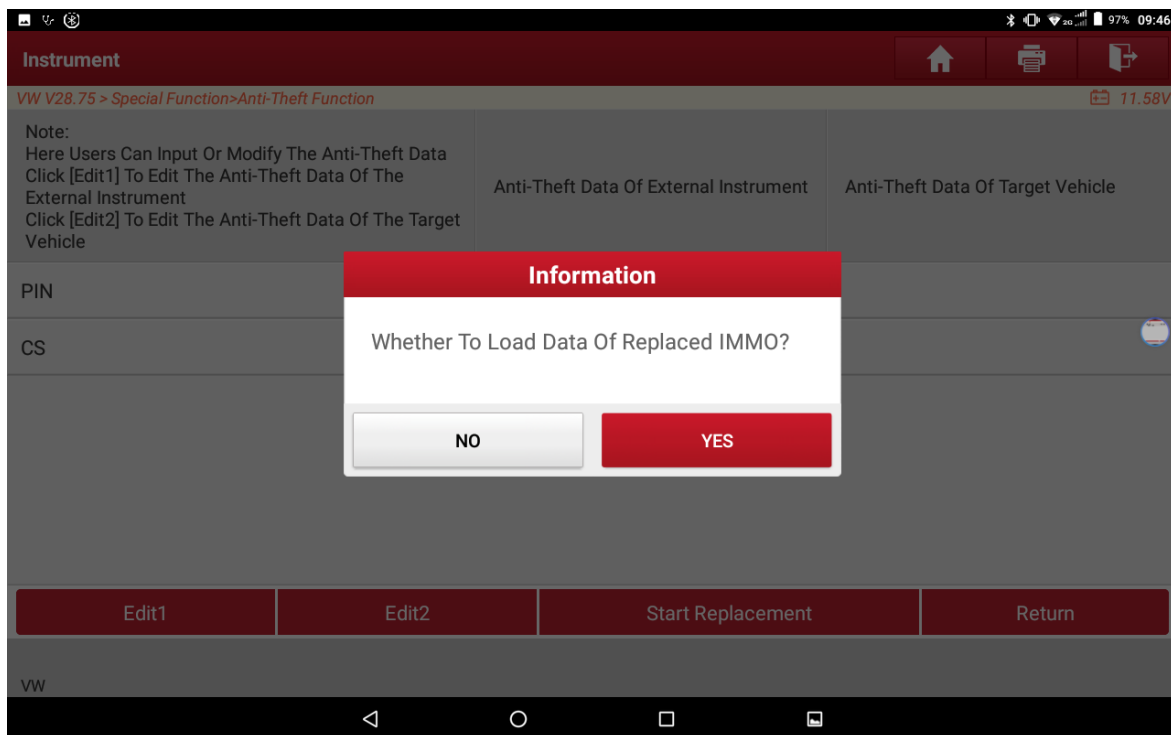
97% 09:46

Instrument

VW V28.75 > Special Function>Anti-Theft Function

11.58V

Note:
Here Users Can Input Or Modify The Anti-Theft Data
Click [Edit1] To Edit The Anti-Theft Data Of The External Instrument
Click [Edit2] To Edit The Anti-Theft Data Of The Target Vehicle

Anti-Theft Data Of External Instrument

Anti-Theft Data Of Target Vehicle

PIN

CS

Information

Whether To Load Data Of Replaced IMMO?

NO

YES

Edit1

Edit2

Start Replacement

Return

VW